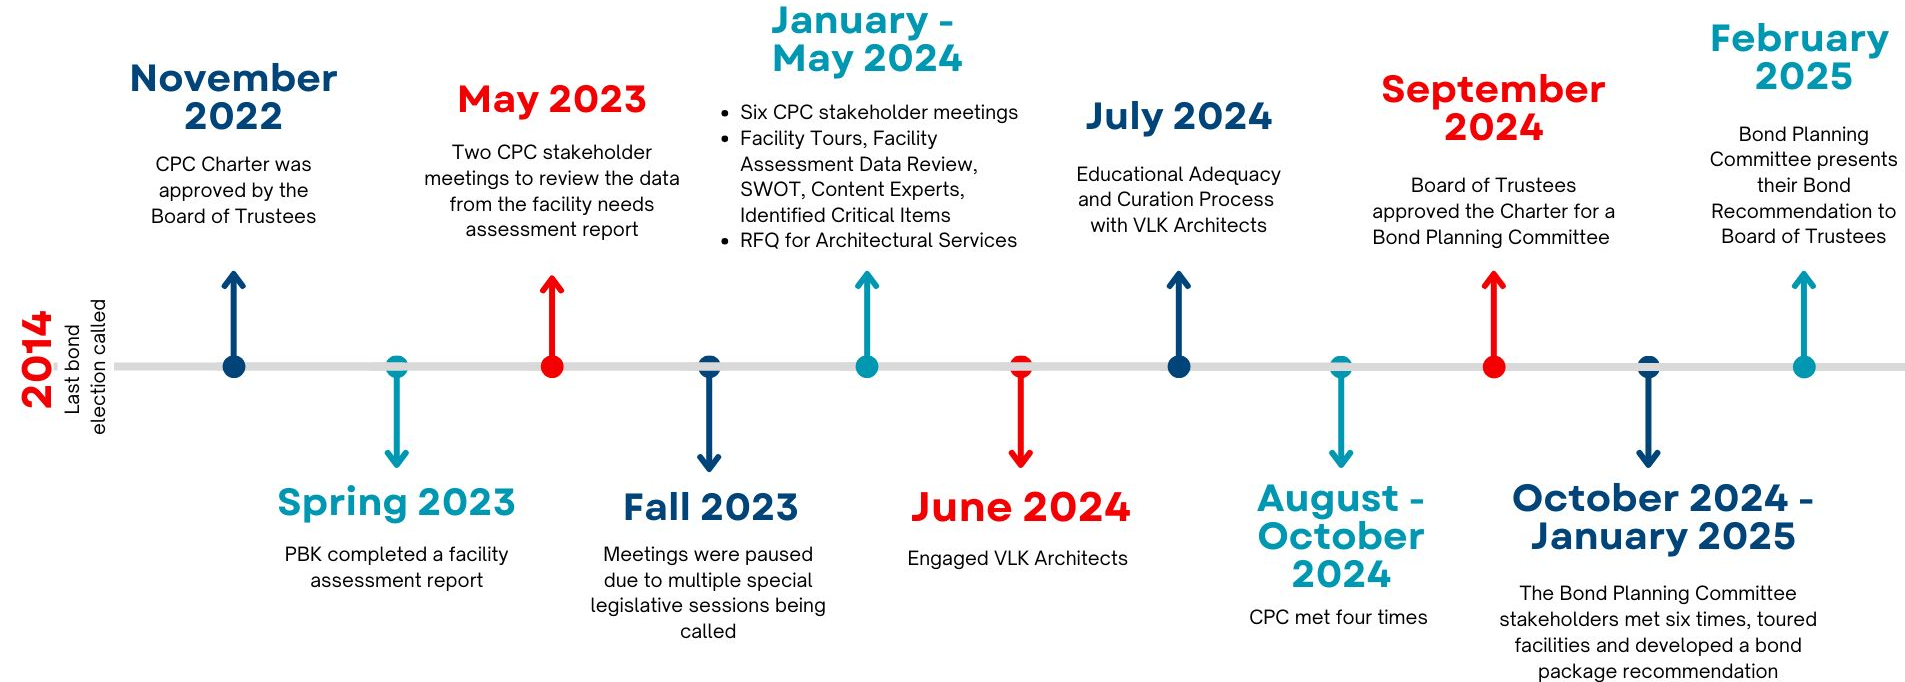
2014
Last bond election called

November 2022
CPC Charter was approved by the Board of Trustees

Spring 2023
PBK completed a facility assessment report

May 2023
Two CPC stakeholder meetings to review the data from the facility needs assessment report

Fall 2023
Meetings were paused due to multiple special legislative sessions being called

January - May 2024
- Six CPC stakeholder meetings
- Facility Tours, Facility Assessment Data Review, SWOT, Content Experts, Identified Critical Items
- RFQ for Architectural Services

June 2024
Engaged VLK Architects

July 2024
Educational Adequacy and Curation Process with VLK Architects

August - October 2024
CPC met four times

September 2024
Board of Trustees approved the Charter for a Bond Planning Committee

October 2024 - January 2025
The Bond Planning Committee stakeholders met six times, toured facilities and developed a bond package recommendation

February 2025
Bond Planning Committee presents their Bond Recommendation to Board of Trustees